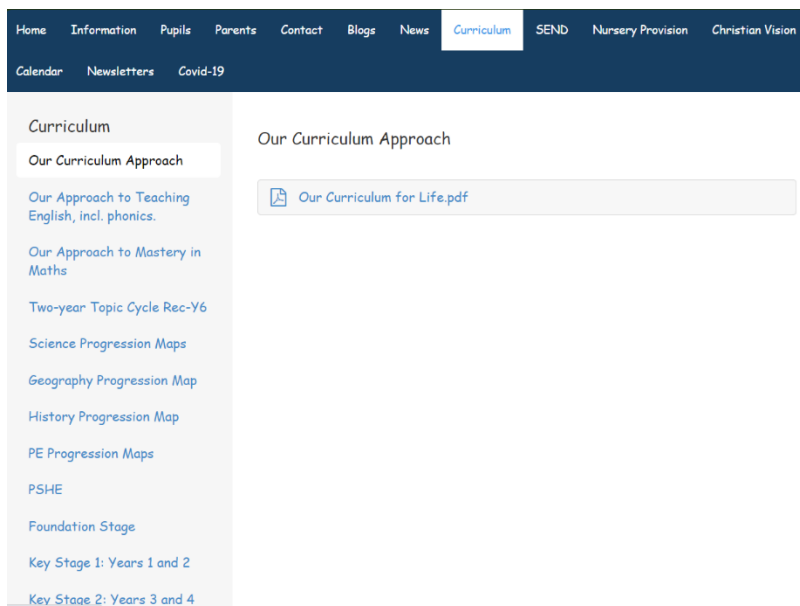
Home Information Pupils Parents Contact Blogs News Curriculum SEND Nursery Provision Christian Vision
Calendar Newsletters Covid-19

Curriculum

Our Curriculum Approach

Our Approach to Teaching English, incl. phonics.

Our Approach to Mastery in Maths

Two-year Topic Cycle Rec-Y6

Science Progression Maps

Geography Progression Map

History Progression Map

PE Progression Maps

PSHE

Foundation Stage

Key Stage 1: Years 1 and 2

Key Stage 2: Years 3 and 4

Our Curriculum Approach

Our Curriculum for Life.pdf